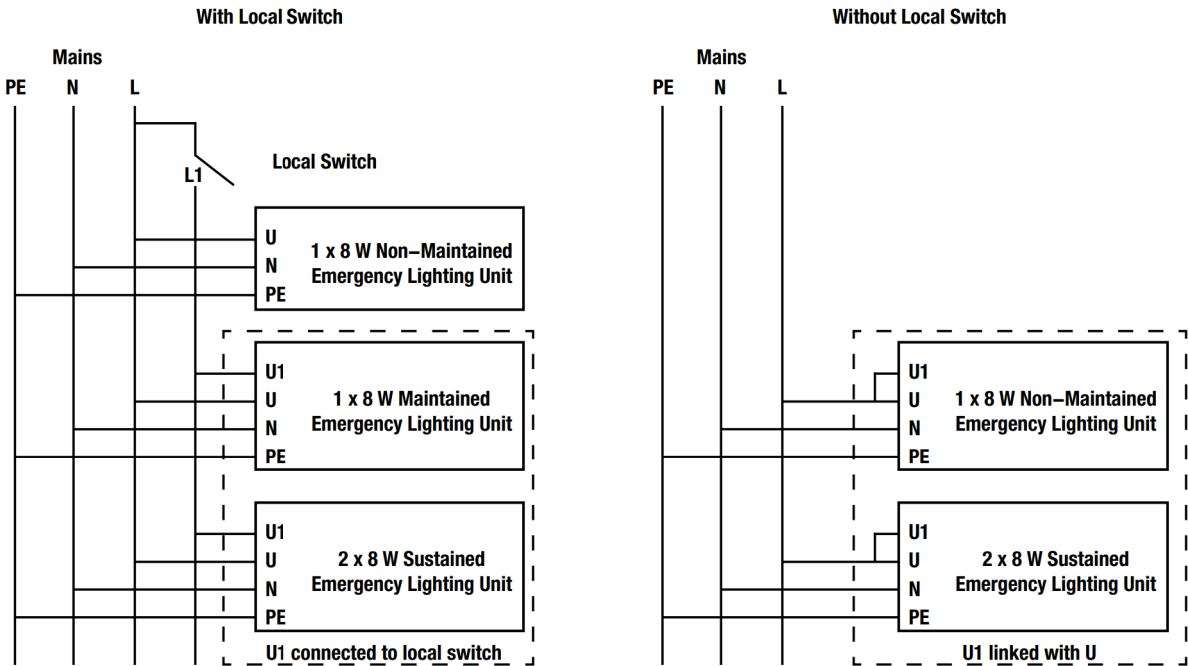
With Local Switch

Mains

PE N L

L1

Local Switch

U
N
PE

1 x 8 W Non–Maintained Emergency Lighting Unit

U1
U
N
PE

1 x 8 W Maintained Emergency Lighting Unit

U1
U
N
PE

2 x 8 W Sustained Emergency Lighting Unit

U1 connected to local switch

Without Local Switch

Mains

PE N L

U1
U
N
PE

1 x 8 W Non–Maintained Emergency Lighting Unit

U1
U
N
PE

2 x 8 W Sustained Emergency Lighting Unit

U1 linked with U